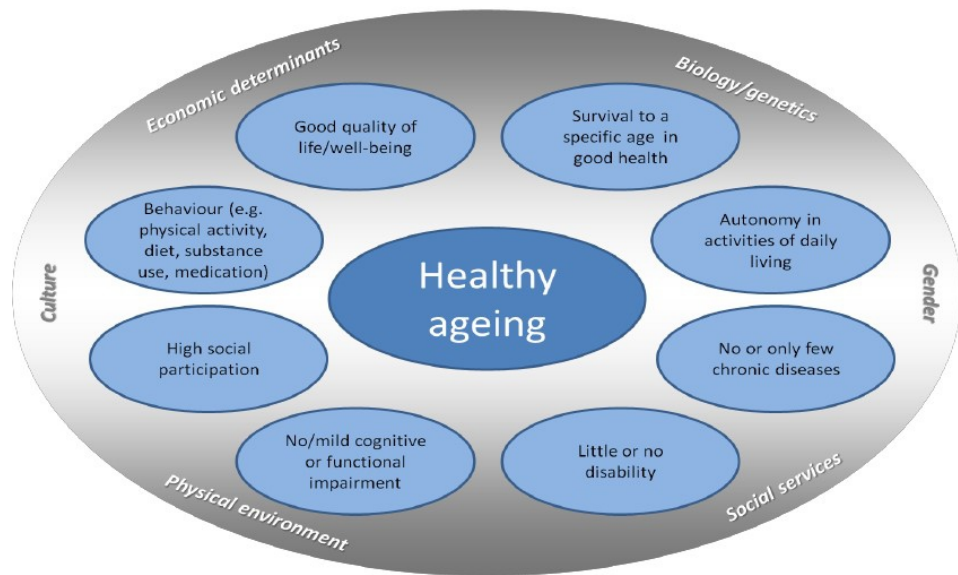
Economic determinants

Biology/genetics

Good quality of life/well-being

Survival to a specific age in good health

Behaviour (e.g. physical activity, diet, substance use, medication)

Autonomy in activities of daily living

Culture

Healthy ageing

Gender

High social participation

No or only few chronic diseases

No/mild cognitive or functional impairment

Little or no disability

Physical environment

Social services